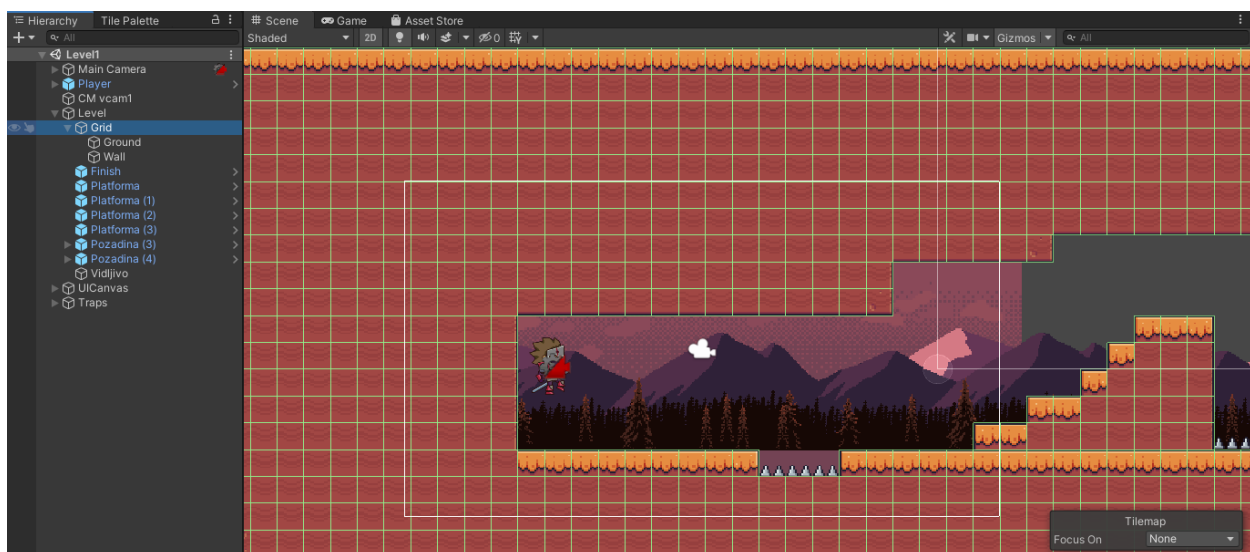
Hierarchy Tile Palette
All
Level1
Main Camera
Player
CM vcam1
Level
Grid
Ground
Wall
Finish
Platforma
Platforma (1)
Platforma (2)
Platforma (3)
Pozadina (3)
Pozadina (4)
Vidljivo
UICanvas
Traps

Scene Game Asset Store
Shaded 2D 0
Gizmos All

Tilemap
Focus On None